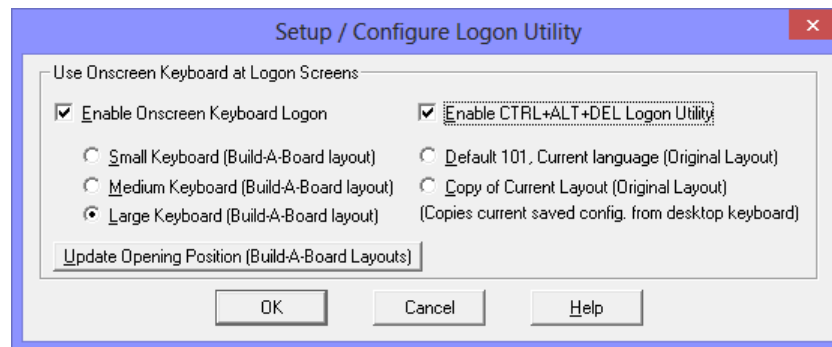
Setup / Configure Logon Utility

Use Onscreen Keyboard at Logon Screens

Enable Onscreen Keyboard Logon

Enable CTRL+ALT+DEL Logon Utility

Small Keyboard (Build-A-Board layout)

Medium Keyboard (Build-A-Board layout)

Large Keyboard (Build-A-Board layout)

Default 101, Current language (Original Layout)

Copy of Current Layout (Original Layout)

(Copies current saved config. from desktop keyboard)

Update Opening Position (Build-A-Board Layouts)

OK

Cancel

Help